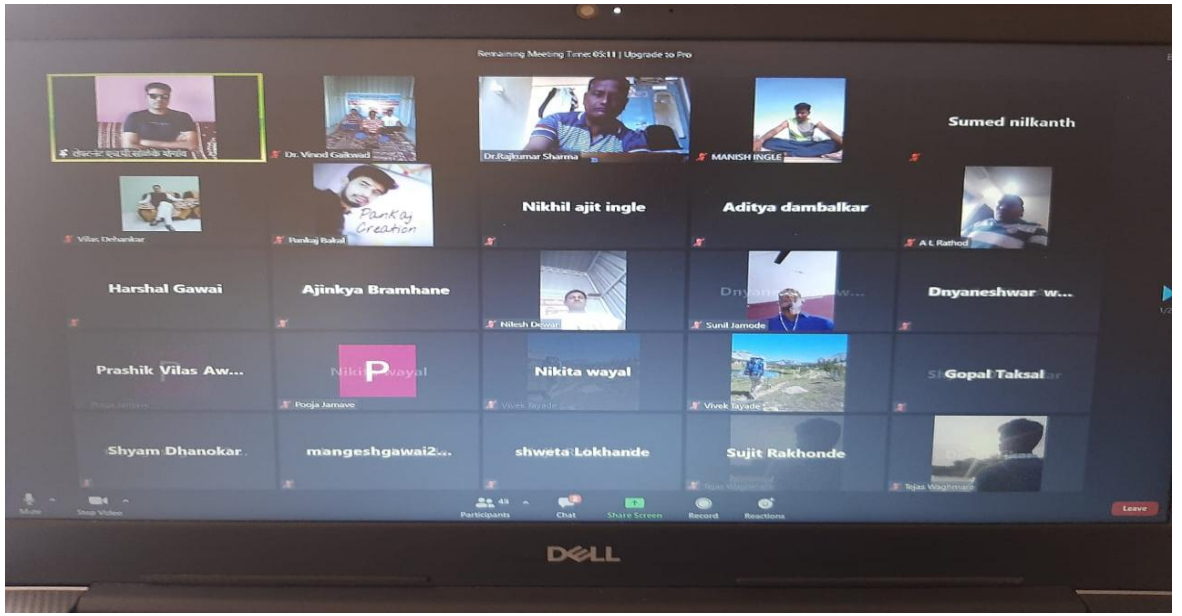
Remaining Meeting Time: 05:11 | Upgrade to Pro

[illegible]

Dr. Vinod Gaikwad

Dr.Rajkumar Sharma

MANISH INGLE

Sumed nilkanth

Vilas Dehankar

Pankaj Creation

Pankaj Bakal

Nikhil ajit ingle

Aditya dambalkar

A L Rathod

Harshal Gawai

Ajinkya Bramhane

Nilesh Dewar

Sunil Jamode

Dnyaneshwar w...

Prashik Vilas Aw...

P

Pooja Jamave

Nikita wayal

Vivek Tayade

Vivek Tayade

Gopal Taksal

Shyam Dhanokar

mangeshgawai2...

shweta Lokhande

Sujit Rakhonde

Tejas Waghmare

Mute

Stop Video

Participants 43

Chat

Share Screen

Record

Reactions

Leave

DELL